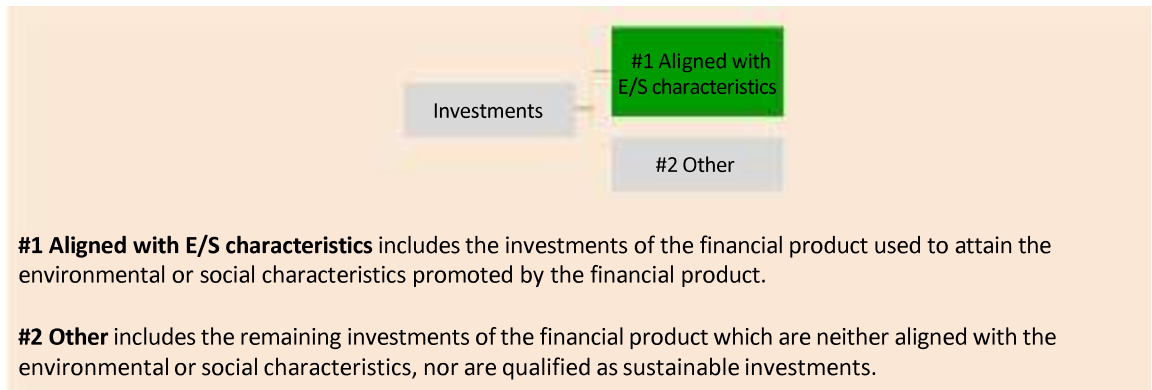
Investments

#1 Aligned with E/S characteristics

#2 Other

**#1 Aligned with E/S characteristics** includes the investments of the financial product used to attain the environmental or social characteristics promoted by the financial product.

**#2 Other** includes the remaining investments of the financial product which are neither aligned with the environmental or social characteristics, nor are qualified as sustainable investments.